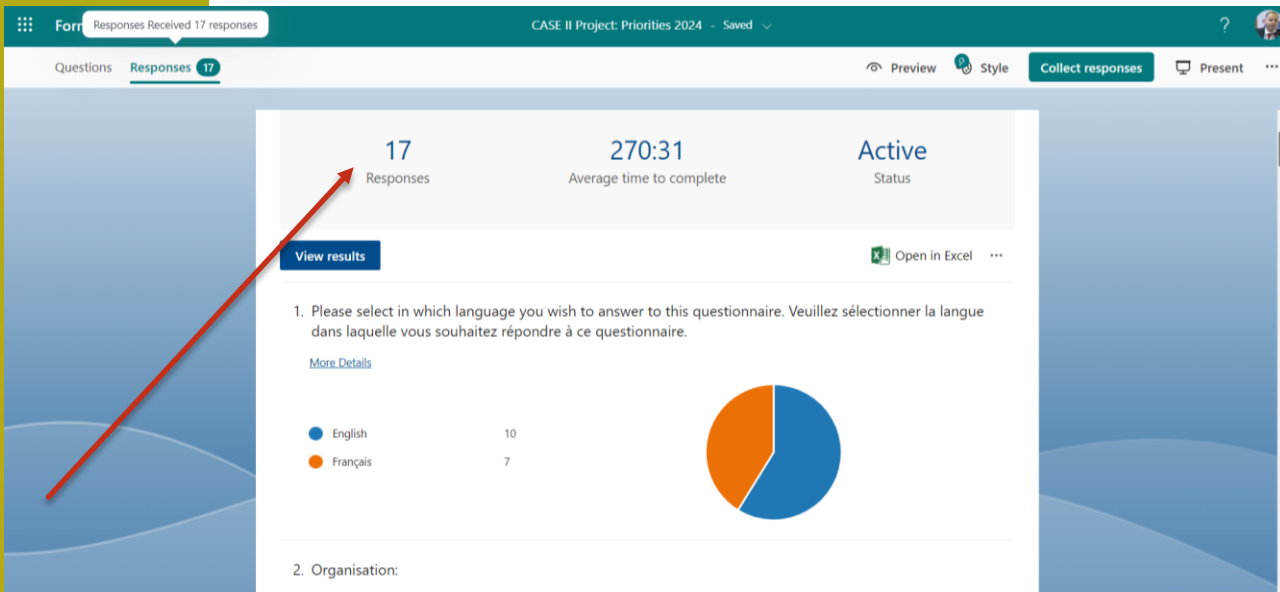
Forr Responses Received 17 responses

CASE II Project: Priorities 2024 - Saved

?

Questions Responses 17

Preview Style Collect responses Present ···

17
Responses

270:31
Average time to complete

Active
Status

View results

Open in Excel ···

1. Please select in which language you wish to answer to this questionnaire. Veuillez sélectionner la langue dans laquelle vous souhaitez répondre à ce questionnaire.

More Details

| | |
|---|---|
| English | 10 |
| Français | 7 |

2. Organisation: